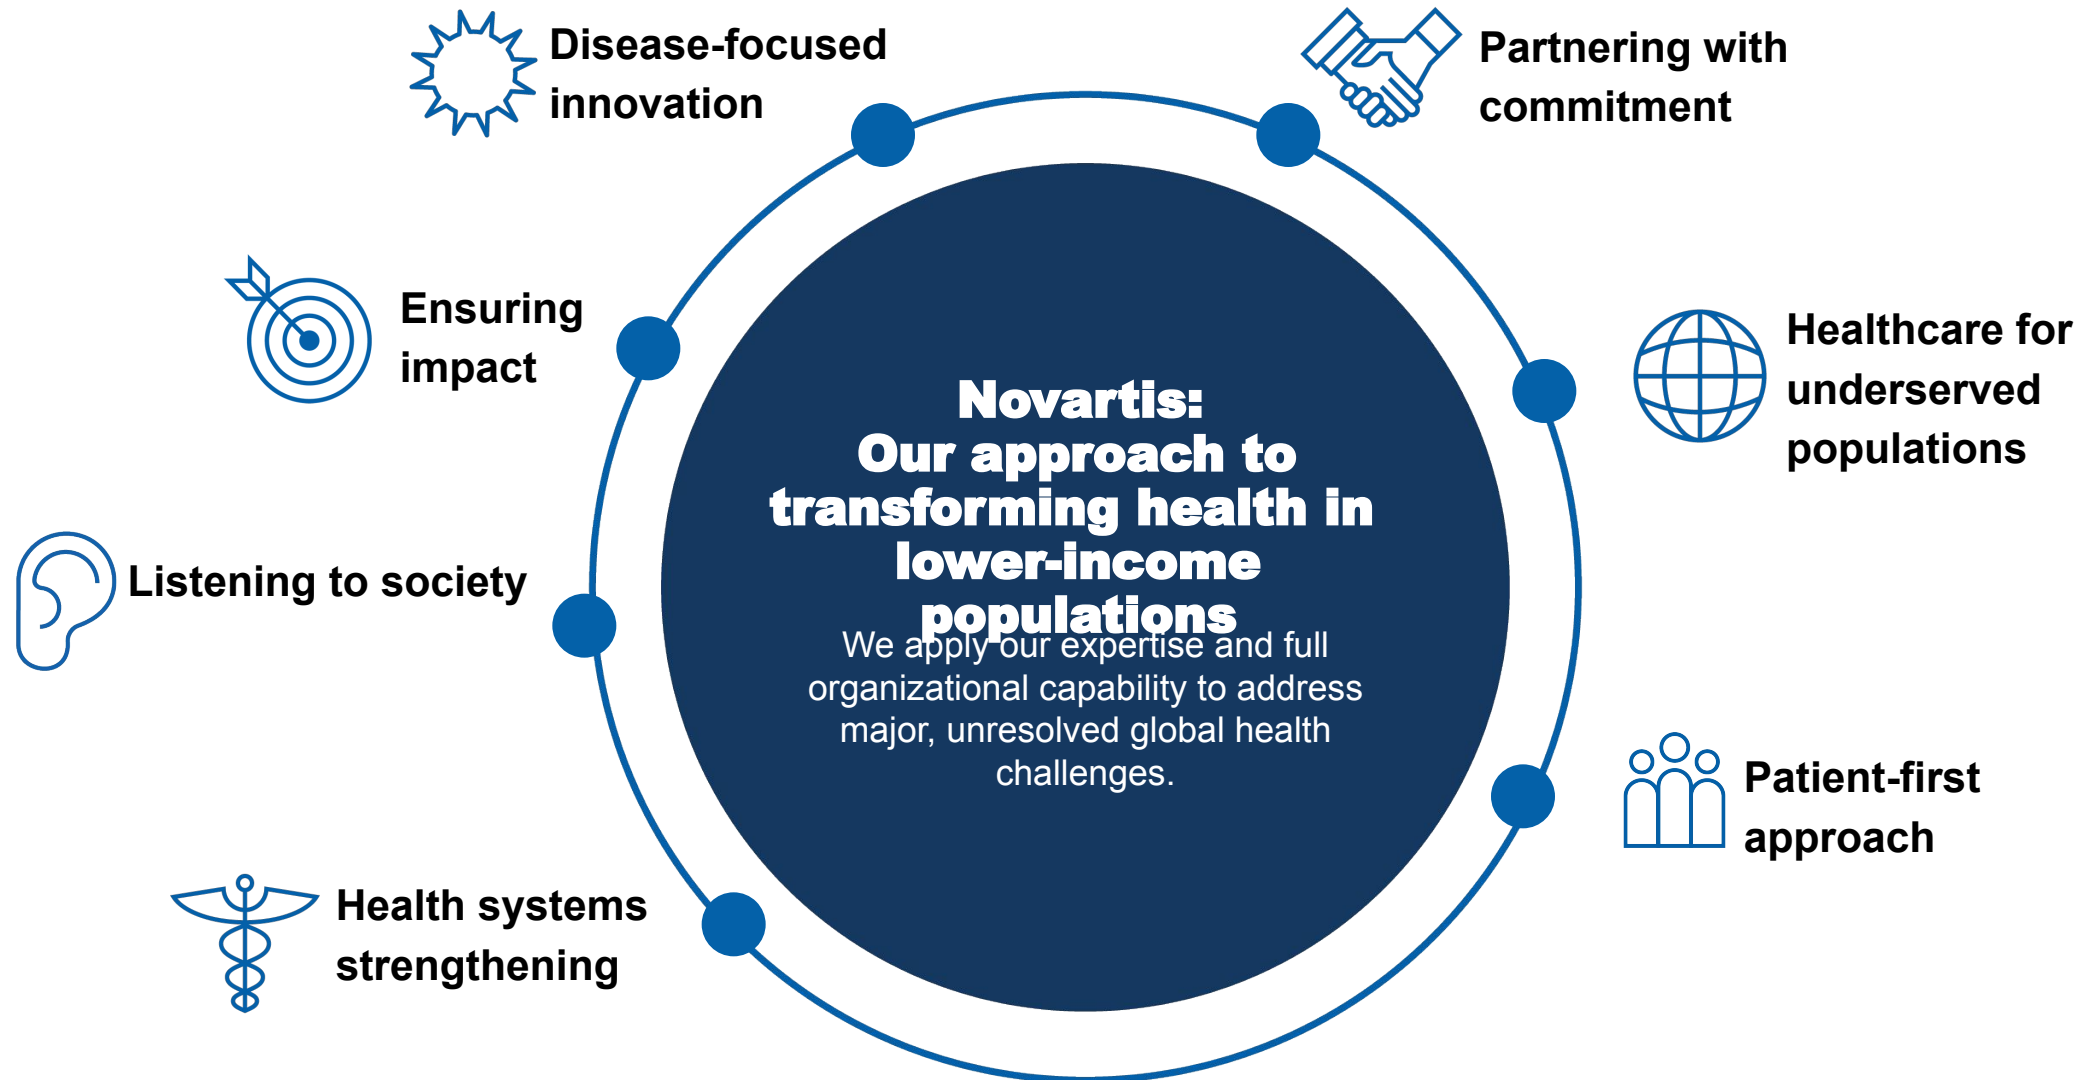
Disease-focused innovation

Partnering with commitment

Ensuring impact

Healthcare for underserved populations

Listening to society

Patient-first approach

Health systems strengthening

Novartis:
Our approach to transforming health in lower-income populations

We apply our expertise and full organizational capability to address major, unresolved global health challenges.